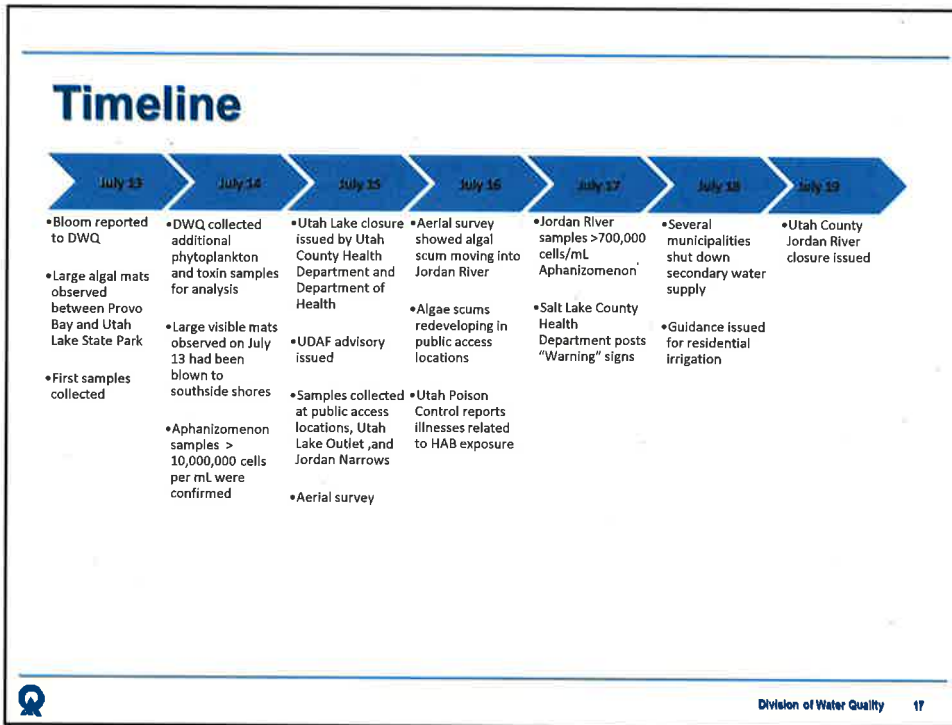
Timeline

July 13

•Bloom reported to DWQ

•Large algal mats observed between Provo Bay and Utah Lake State Park

•First samples collected

July 14

•DWQ collected additional phytoplankton and toxin samples for analysis

•Large visible mats observed on July 13 had been blown to southside shores

•Aphanizomenon samples > 10,000,000 cells per mL were confirmed

July 15

•Utah Lake closure issued by Utah County Health Department and Department of Health

•UDAF advisory issued

•Samples collected at public access locations, Utah Lake Outlet ,and Jordan Narrows

•Aerial survey

July 16

•Aerial survey showed algal scum moving into Jordan River

•Algae scums redeveloping in public access locations

•Utah Poison Control reports illnesses related to HAB exposure

July 17

•Jordan River samples >700,000 cells/mL Aphanizomenon

•Salt Lake County Health Department posts "Warning" signs

July 18

•Several municipalities shut down secondary water supply

•Guidance issued for residential irrigation

July 19

•Utah County Jordan River closure issued

Division of Water Quality 17